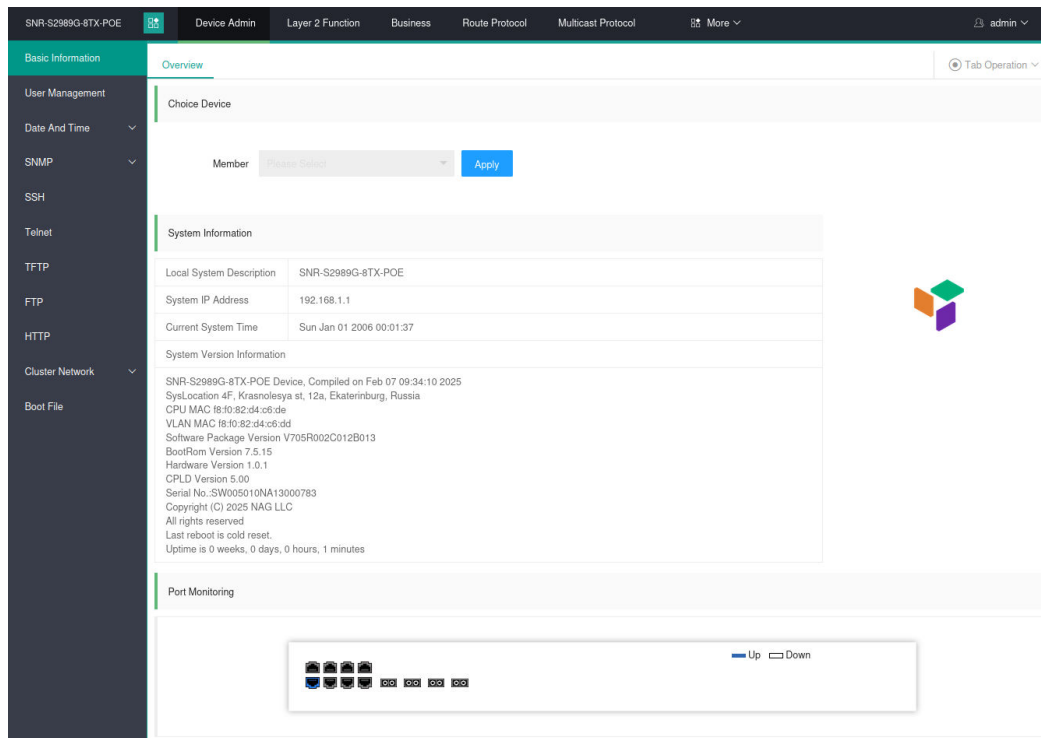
SNR-S2989G-8TX-POE

Device Admin | Layer 2 Function | Business | Route Protocol | Multicast Protocol | More | admin

Basic Information
User Management
Date And Time
SNMP
SSH
Telnet
TFTP
FTP
HTTP
Cluster Network
Boot File

Overview

Tab Operation

Choice Device

Member Please Select Apply

System Information

| Local System Description | SNR-S2989G-8TX-POE |
|---|---|
| System IP Address | 192.168.1.1 |
| Current System Time | Sun Jan 01 2006 00:01:37 |
| System Version Information | |

SNR-S2989G-8TX-POE Device, Compiled on Feb 07 09:34:10 2025
SysLocation 4F, Krasnolesya st, 12a, Ekaterinburg, Russia
CPU MAC f8:f0:82:d4:c6:de
VLAN MAC f8:f0:82:d4:c6:dd
Software Package Version V705R002C012B013
BootRom Version 7.5.15
Hardware Version 1.0.1
CPLD Version 5.00
Serial No.:SW005010NA13000783
Copyright (C) 2025 NAG LLC
All rights reserved
Last reboot is cold reset.
Uptime is 0 weeks, 0 days, 0 hours, 1 minutes

Port Monitoring

Up Down